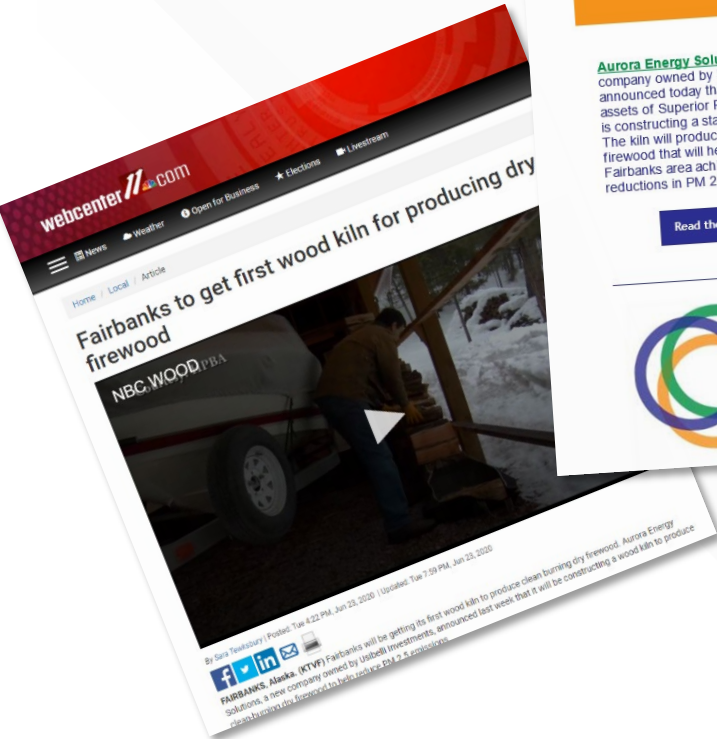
webcenter11.com

News Weather Open for Business Elections Livestream

Home / Local / Article

Fairbanks to get first wood kiln for producing dry firewood

NBC WOOD

By Sara Tewksbury | Posted: Tue 4:22 PM, Jun 23, 2020 | Updated: Tue 7:59 PM, Jun 23, 2020

FAIRBANKS, Alaska. (KTVF) Fairbanks will be getting its first wood kiln to produce clean burning dry firewood. Aurora Energy Solutions, a new company owned by Usibelli Investments, announced last week that it will be constructing a wood kiln to produce clean burning dry firewood to help reduce PM 2.5 emissions.

Aurora Energy Solu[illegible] company owned by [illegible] announced today th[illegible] assets of Superior F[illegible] is constructing a sta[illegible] The kiln will produc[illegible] firewood that will he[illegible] Fairbanks area ach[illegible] reductions in PM 2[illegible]

Read the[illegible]